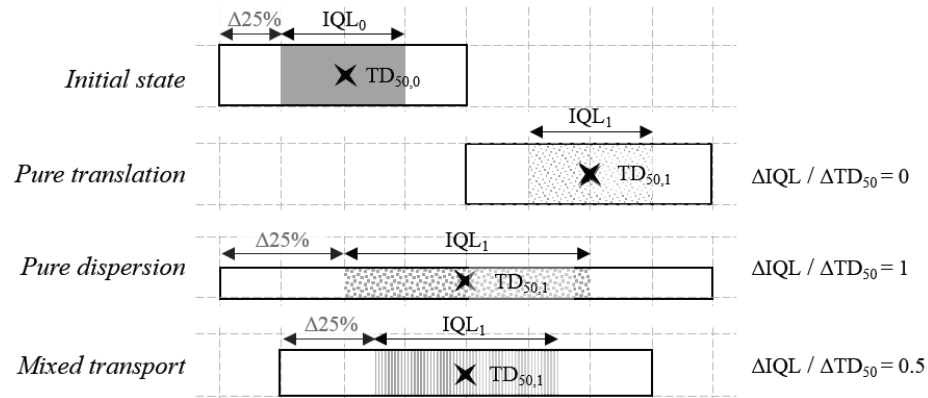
Δ25%
$IQL_0$
Initial state
$TD_{50,0}$

$IQL_1$
Pure translation
$TD_{50,1}$
$\Delta IQL / \Delta TD_{50} = 0$

Δ25%
$IQL_1$
Pure dispersion
$TD_{50,1}$
$\Delta IQL / \Delta TD_{50} = 1$

Δ25%
$IQL_1$
Mixed transport
$TD_{50,1}$
$\Delta IQL / \Delta TD_{50} = 0.5$